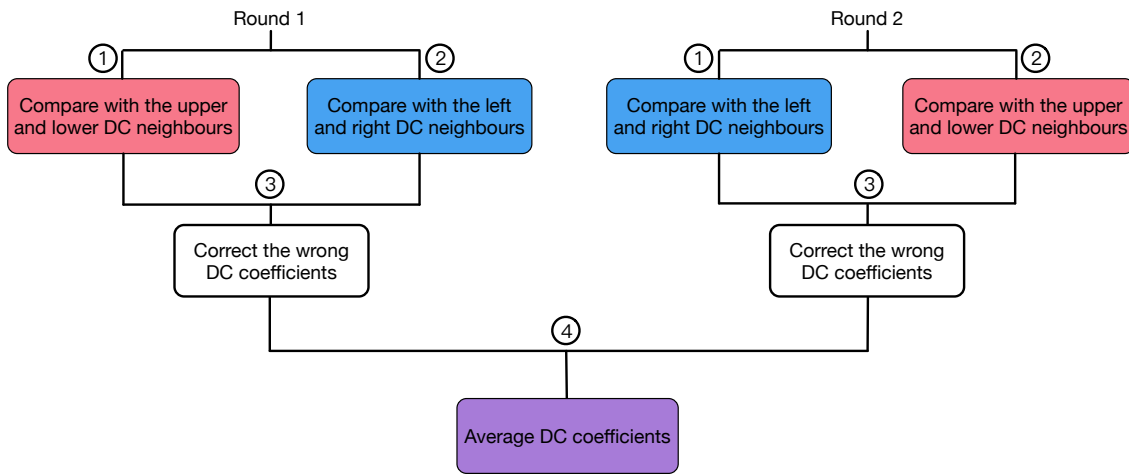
Round 1

1

Compare with the upper and lower DC neighbours

2

Compare with the left and right DC neighbours

3

Correct the wrong DC coefficients

Round 2

1

Compare with the left and right DC neighbours

2

Compare with the upper and lower DC neighbours

3

Correct the wrong DC coefficients

4

Average DC coefficients